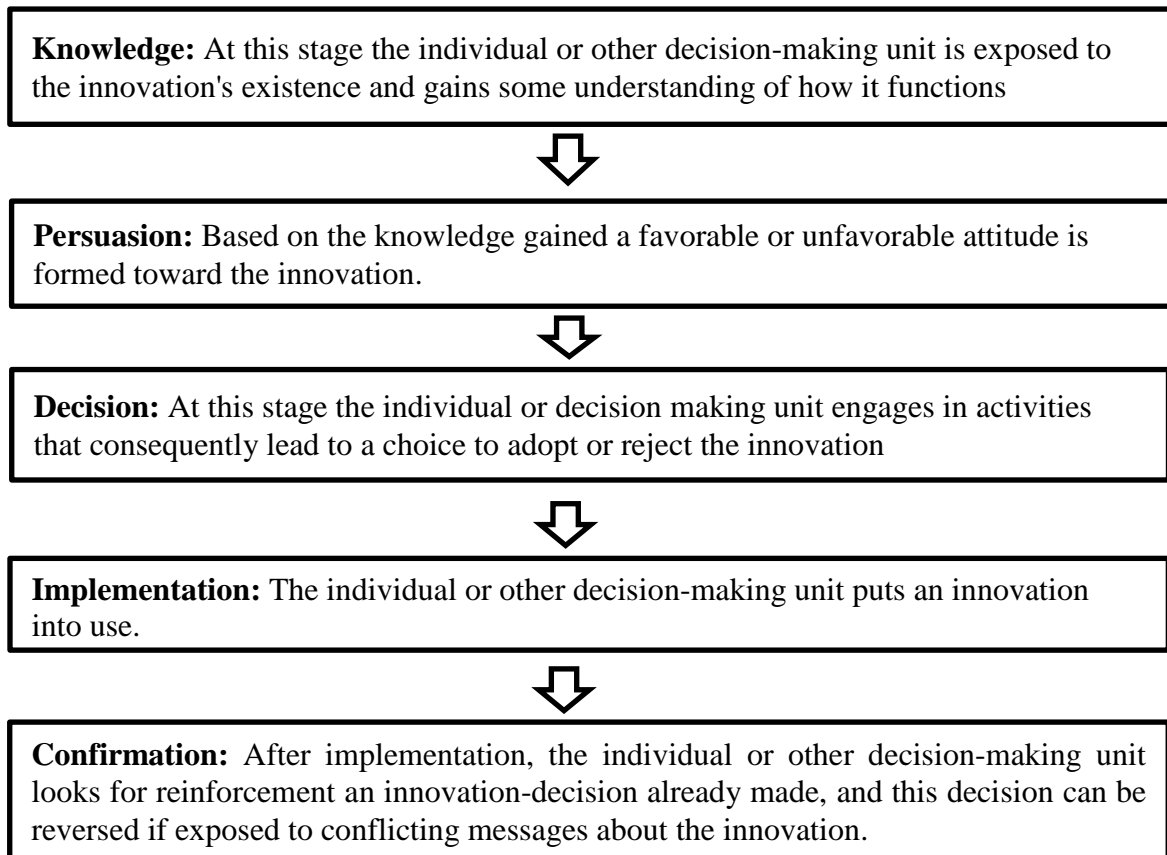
**Knowledge:** At this stage the individual or other decision-making unit is exposed to the innovation's existence and gains some understanding of how it functions

**Persuasion:** Based on the knowledge gained a favorable or unfavorable attitude is formed toward the innovation.

**Decision:** At this stage the individual or decision making unit engages in activities that consequently lead to a choice to adopt or reject the innovation

**Implementation:** The individual or other decision-making unit puts an innovation into use.

**Confirmation:** After implementation, the individual or other decision-making unit looks for reinforcement an innovation-decision already made, and this decision can be reversed if exposed to conflicting messages about the innovation.